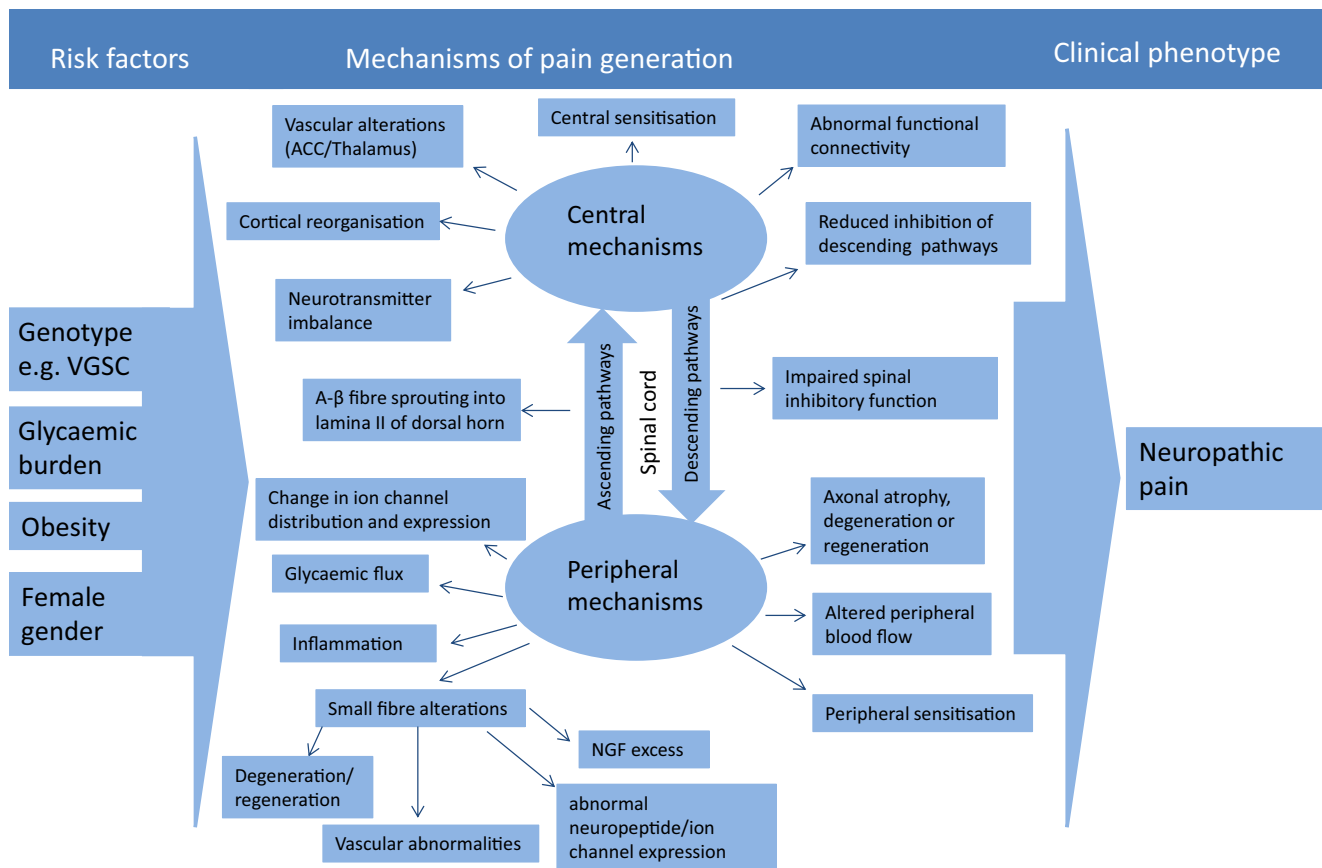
Risk factors

Mechanisms of pain generation

Clinical phenotype

Vascular alterations (ACC/Thalamus)

Central sensitisation

Abnormal functional connectivity

Cortical reorganisation

Central mechanisms

Reduced inhibition of descending pathways

Neurotransmitter imbalance

Genotype e.g. VGSC

Glycaemic burden

Obesity

Female gender

A-β fibre sprouting into lamina II of dorsal horn

Ascending pathways

Spinal cord

Descending pathways

Impaired spinal inhibitory function

Neuropathic pain

Change in ion channel distribution and expression

Axonal atrophy, degeneration or regeneration

Glycaemic flux

Peripheral mechanisms

Altered peripheral blood flow

Inflammation

Peripheral sensitisation

Small fibre alterations

NGF excess

Degeneration/ regeneration

Vascular abnormalities

abnormal neuropeptide/ion channel expression